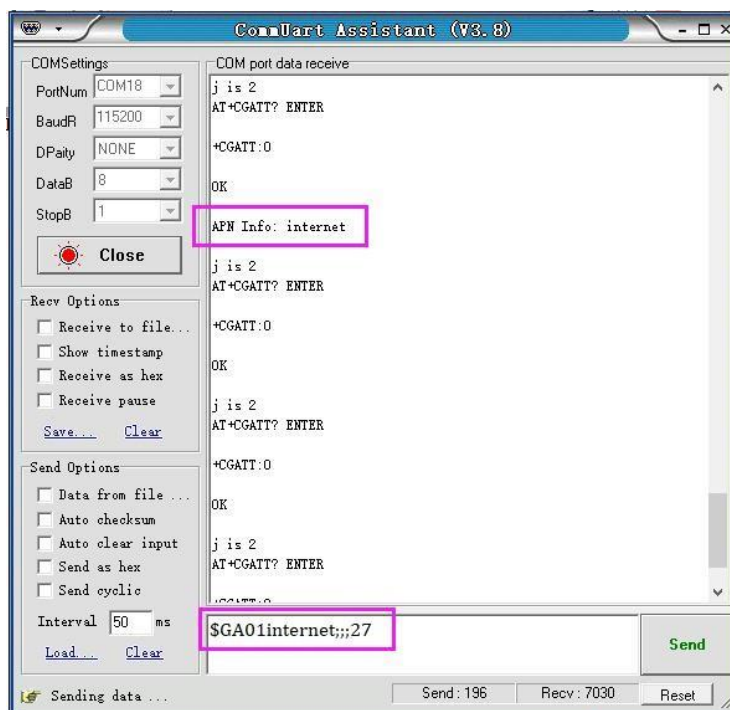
CommUart Assistant (V3.8)

COMSettings
PortNum COM18
BaudR 115200
DPaity NONE
DataB 8
StopB 1
Close

Recv Options
Receive to file...
Show timestamp
Receive as hex
Receive pause
Save... Clear

Send Options
Data from file ...
Auto checksum
Auto clear input
Send as hex
Send cyclic
Interval 50 ms
Load... Clear

COM port data receive
j is 2
AT+CGATT? ENTER

+CGATT:0

OK

APN Info: internet

j is 2
AT+CGATT? ENTER

+CGATT:0

OK

j is 2
AT+CGATT? ENTER

+CGATT:0

OK

j is 2
AT+CGATT? ENTER

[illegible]

$GA01internet;;;27

Send

Sending data ...
Send : 196
Recv : 7030
Reset